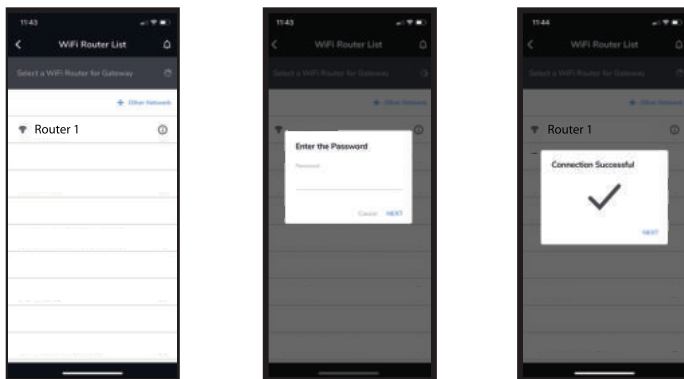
11:43

WiFi Router List

Select a WiFi Router for Gateway

+ Other Network

Router 1

11:43

WiFi Router List

Select a WiFi Router for Gateway

+ Other Network

Enter the Password

Password

Cancel NEXT

11:44

WiFi Router List

Select a WiFi Router for Gateway

+ Other Network

Router 1

Connection Successful

NEXT